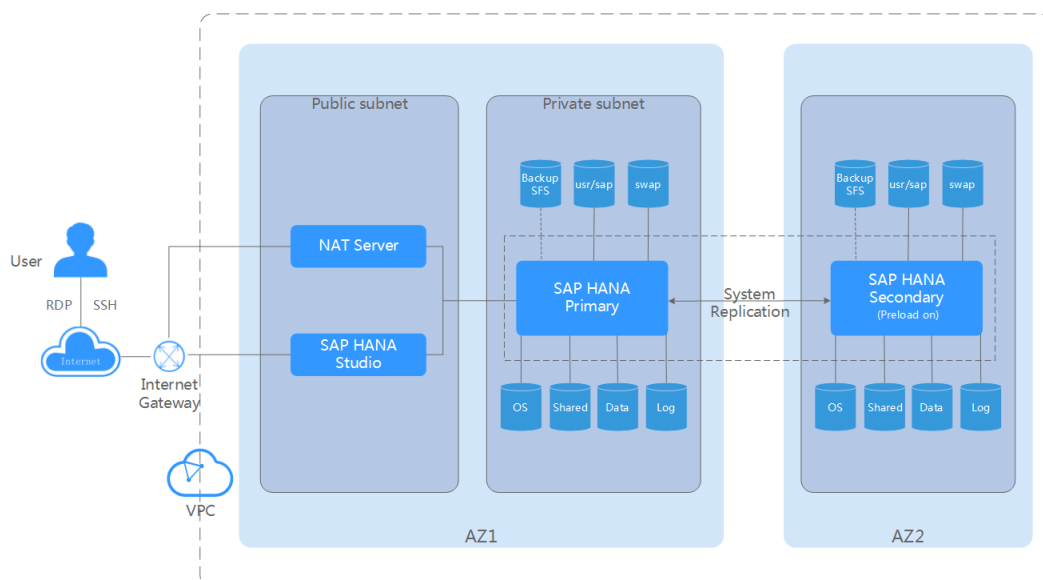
Public subnet

Private subnet

Backup SFS

usr/sap

swap

Backup SFS

usr/sap

swap

User

RDP

SSH

Internet

Internet Gateway

NAT Server

SAP HANA Studio

SAP HANA Primary

System Replication

SAP HANA Secondary (Preload on)

OS

Shared

Data

Log

OS

Shared

Data

Log

VPC

AZ1

AZ2